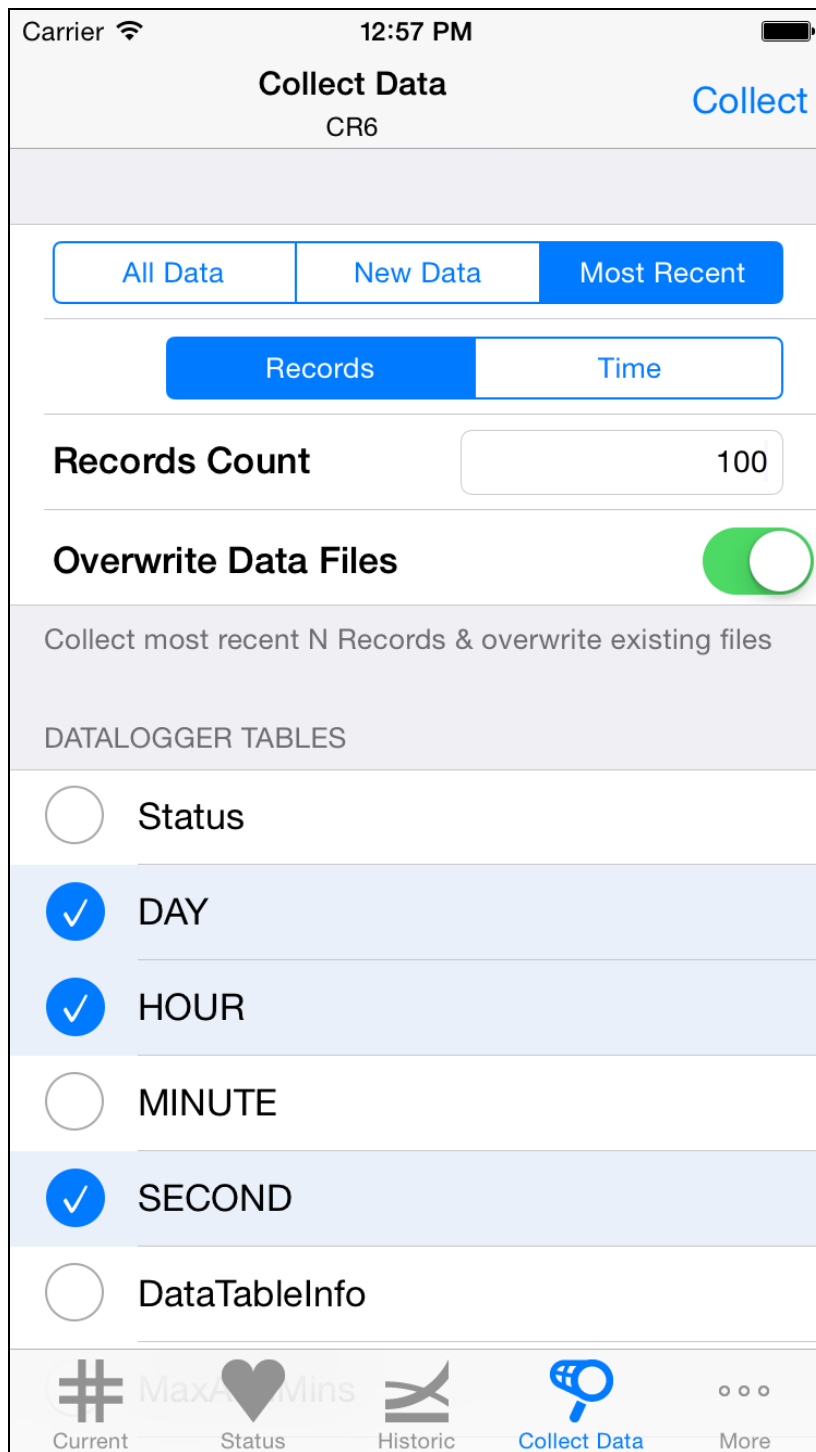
Carrier 12:57 PM

Collect Data
CR6

Collect

All Data | New Data | Most Recent

Records | Time

Records Count 100

Overwrite Data Files

Collect most recent N Records & overwrite existing files

DATALOGGER TABLES

Status

DAY

HOUR

MINUTE

SECOND

DataTableInfo

MaxA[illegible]Mins

Current Status Historic Collect Data More